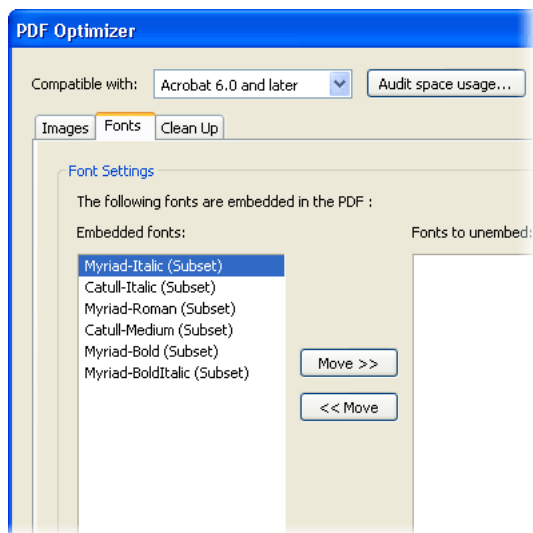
PDF Optimizer

Compatible with: Acrobat 6.0 and later

Audit space usage...

Images Fonts Clean Up

Font Settings

The following fonts are embedded in the PDF :

Embedded fonts:

Fonts to unembed:

Myriad-Italic (Subset)
Catull-Italic (Subset)
Myriad-Roman (Subset)
Catull-Medium (Subset)
Myriad-Bold (Subset)
Myriad-BoldItalic (Subset)

Move >>

<< Move